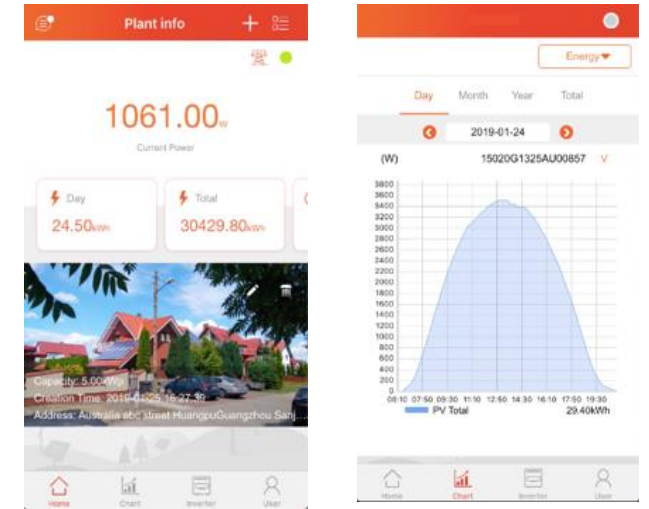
Plant info

1061.00w
Current Power

Day
24.50kWh

Total
30429.80kWh

Capacity: 5.00kWp
Creation Time: 2018-01-25 16:27:30
Address: Australia abc street HuangpuGuangzhou Sanj...

Home Chart Inverter User

Energy

Day Month Year Total

2019-01-24

(W) 15020G1325AU00857 V

3800
3600
3400
3200
3000
2800
2600
2400
2200
2000
1800
1600
1400
1200
1000
800
600
400
200
0

06:10 07:50 09:30 11:10 12:50 14:30 16:10 17:50 19:30

PV Total 29.40kWh

Home Chart Inverter User